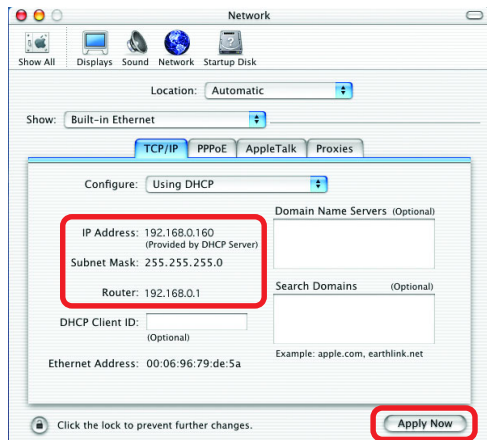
Network

Show All Displays Sound Network Startup Disk

Location: Automatic

Show: Built-in Ethernet

TCP/IP PPPoE AppleTalk Proxies

Configure: Using DHCP

Domain Name Servers (Optional)

IP Address: 192.168.0.160
(Provided by DHCP Server)

Subnet Mask: 255.255.255.0

Router: 192.168.0.1

Search Domains (Optional)

DHCP Client ID:
(Optional)

Example: apple.com, earthlink.net

Ethernet Address: 00:06:96:79:de:5a

Click the lock to prevent further changes.

Apply Now